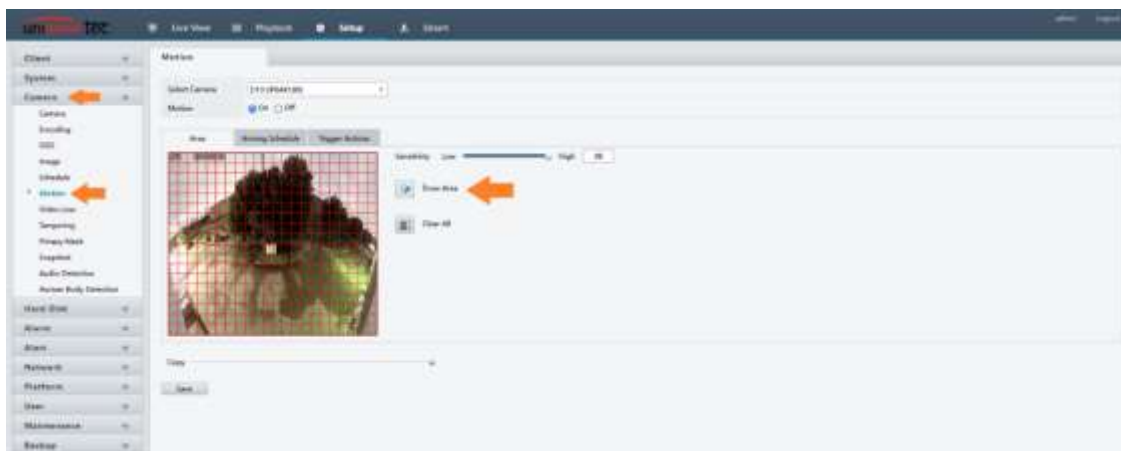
Live View Playback Setup Smart

Client
System
Camera
Camera
Encoding
OSD
Image
Schedule
Motion
Video Loss
Tampering
Privacy Mask
Snapshot
Audio Detection
Human Body Detection
Hard Disk
Alarm
Alert
Network
Platform
User
Maintenance
Backup

Motion

Select Camera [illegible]
Motion On Off

Area Arming Schedule Trigger Actions

Sensitivity Low High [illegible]

Draw Area

Clear All

Save